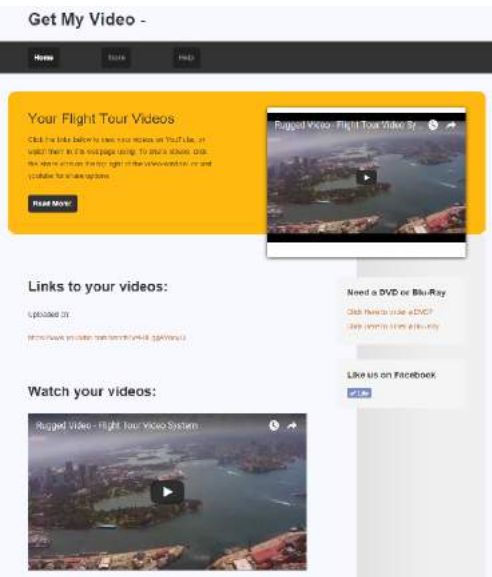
Get My Video -

Home
Store
Help

Your Flight Tour Videos

Click the links below to view your videos on YouTube, or watch them in this web page using. To share videos, click the share icon on the top right of the video window, or visit youtube for share options.

Read More!

Rugged Video - Flight Tour Video Sy...

Links to your videos:

Uploaded by

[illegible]

Watch your videos:

Rugged Video - Flight Tour Video System

Need a DVD or Blu-Ray

Click Here to order a DVD?

Click Here to order a Blu-Ray

Like us on Facebook

Like